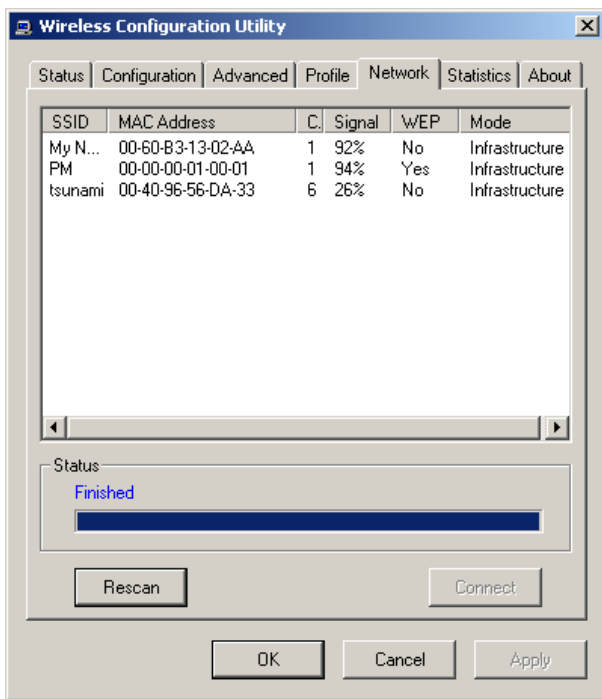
Wireless Configuration Utility

Status | Configuration | Advanced | Profile | Network | Statistics | About

| SSID | MAC Address | C. | Signal | WEP | Mode |
|---|---|---|---|---|---|
| My N... | 00-60-B3-13-02-AA | 1 | 92% | No | Infrastructure |
| PM | 00-00-00-01-00-01 | 1 | 94% | Yes | Infrastructure |
| tsunami | 00-40-96-56-DA-33 | 6 | 26% | No | Infrastructure |

Status
Finished

Rescan
Connect

OK
Cancel
Apply